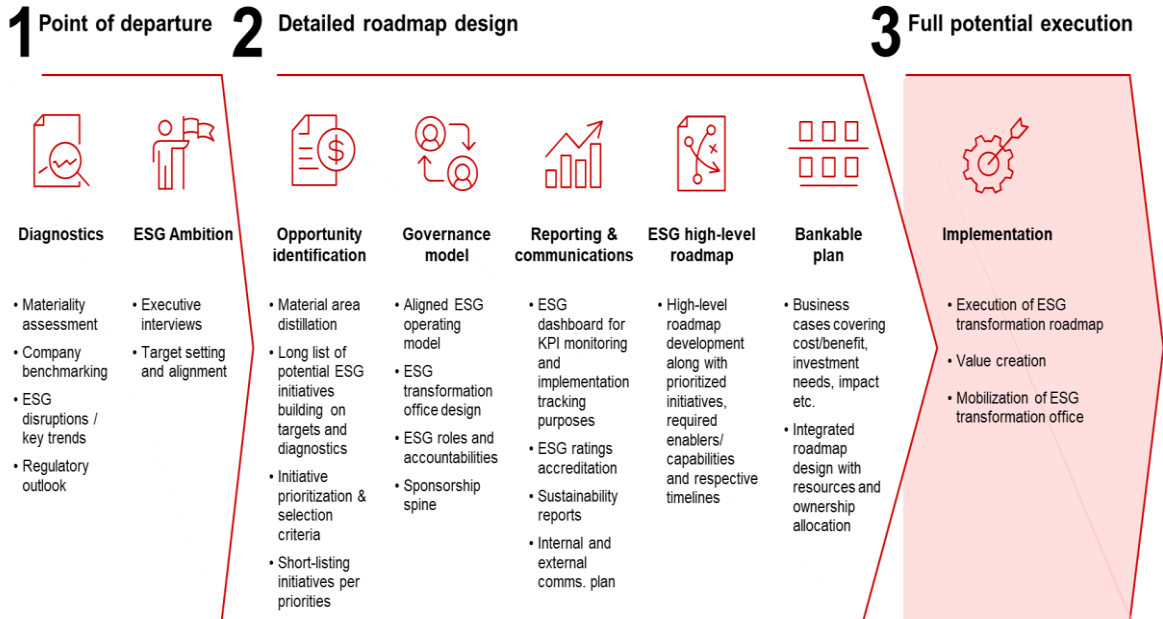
1 Point of departure

Diagnostics

• Materiality assessment
• Company benchmarking
• ESG disruptions / key trends
• Regulatory outlook

ESG Ambition

• Executive interviews
• Target setting and alignment

2 Detailed roadmap design

Opportunity identification

• Material area distillation
• Long list of potential ESG initiatives building on targets and diagnostics
• Initiative prioritization & selection criteria
• Short-listing initiatives per priorities

Governance model

• Aligned ESG operating model
• ESG transformation office design
• ESG roles and accountabilities
• Sponsorship spine

Reporting & communications

• ESG dashboard for KPI monitoring and implementation tracking purposes
• ESG ratings accreditation
• Sustainability reports
• Internal and external comms. plan

ESG high-level roadmap

• High-level roadmap development along with prioritized initiatives, required enablers/ capabilities and respective timelines

Bankable plan

• Business cases covering cost/benefit, investment needs, impact etc.
• Integrated roadmap design with resources and ownership allocation

3 Full potential execution

Implementation

• Execution of ESG transformation roadmap
• Value creation
• Mobilization of ESG transformation office